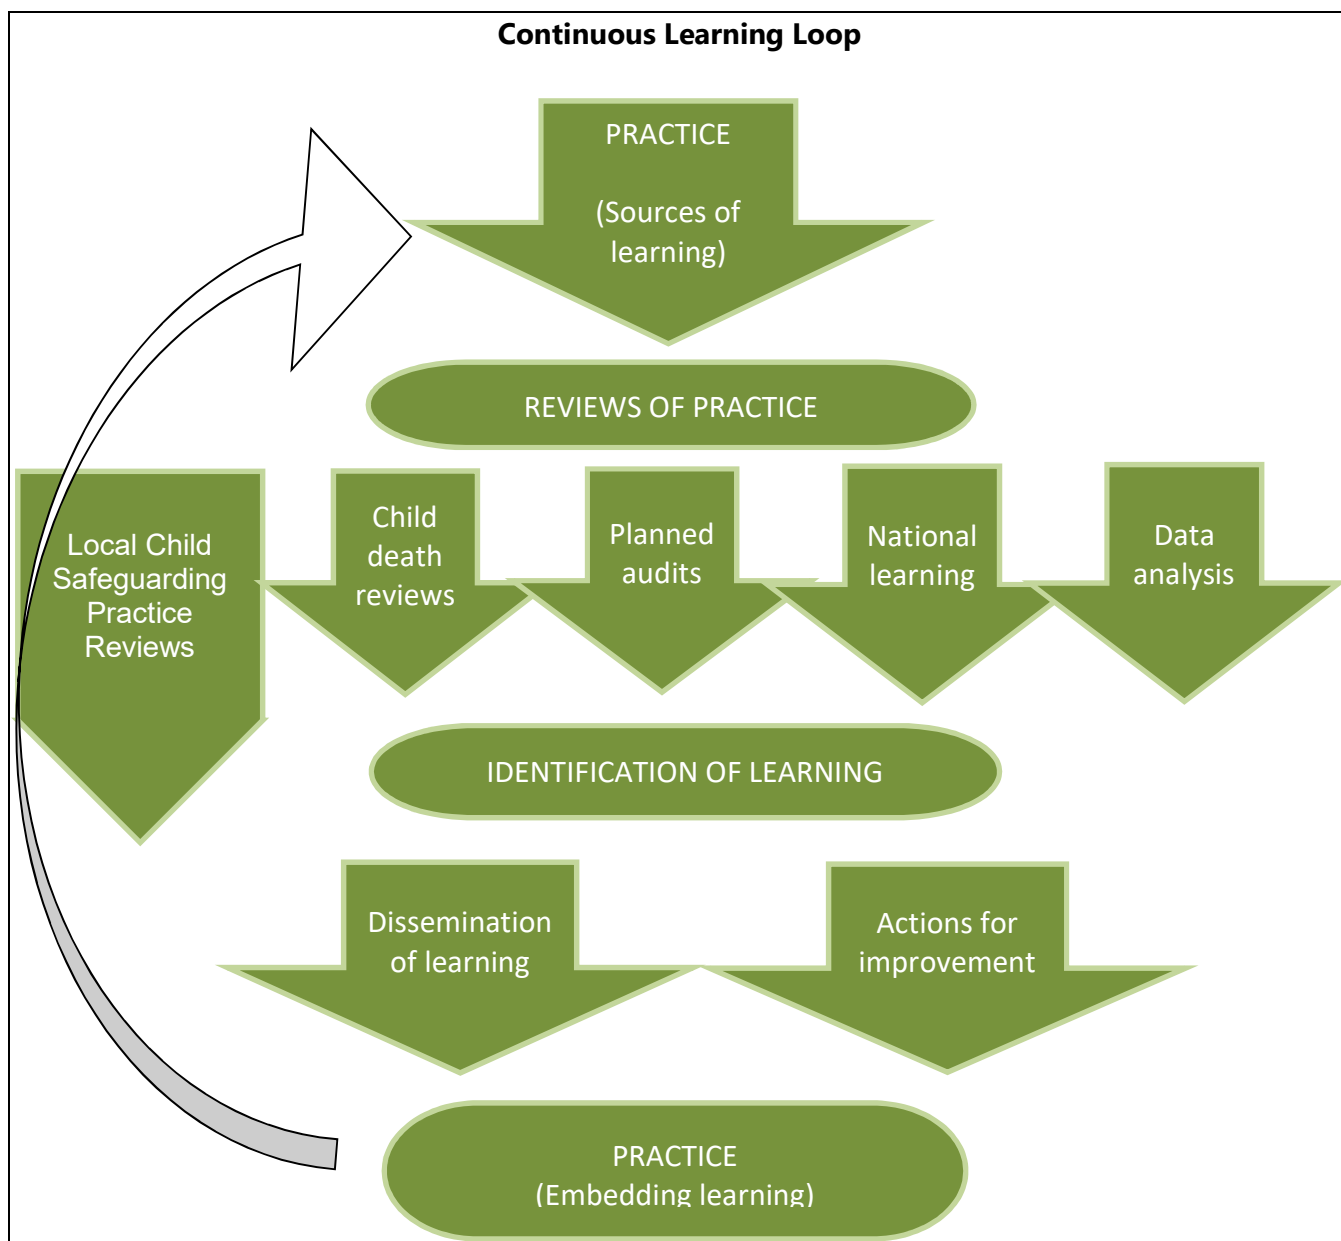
Continuous Learning Loop

PRACTICE

(Sources of learning)

REVIEWS OF PRACTICE

Local Child Safeguarding Practice Reviews

Child death reviews

Planned audits

National learning

Data analysis

IDENTIFICATION OF LEARNING

Dissemination of learning

Actions for improvement

PRACTICE
(Embedding learning)